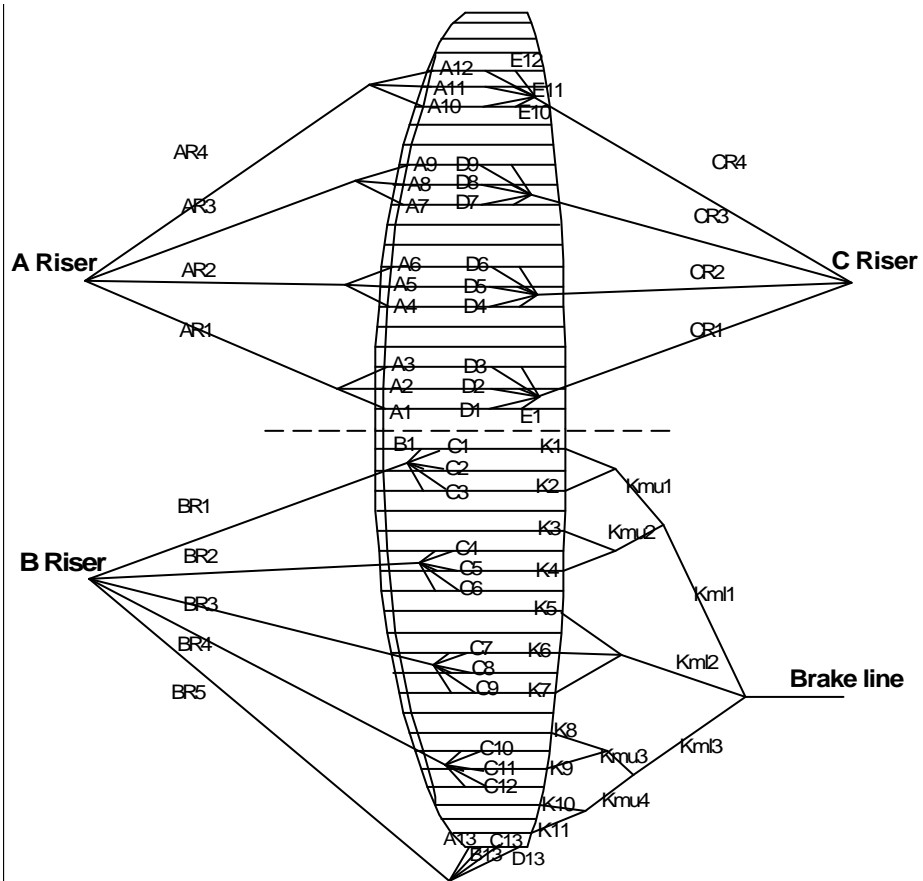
A12
E12
A11
E11
A10
E10
AR4
CR4
A9
D9
A8
D8
AR3
A7
D7
CR3
A Riser
C Riser
A6
D6
AR2
CR2
A5
D5
A4
D4
AR1
CR1
A3
D3
A2
D2
A1
D1
E1
B1
C1
K1
C2
C3
K2
Kmu1
BR1
K3
Kmu2
C4
BR2
B Riser
C5
K4
C6
Kml1
K5
BR3
C7
K6
BR4
C8
Kml2
C9
K7
Brake line
BR5
K8
C10
Kmu3
Kml3
C11
K9
C12
K10
Kmu4
K11
A13
C13
B13
D13